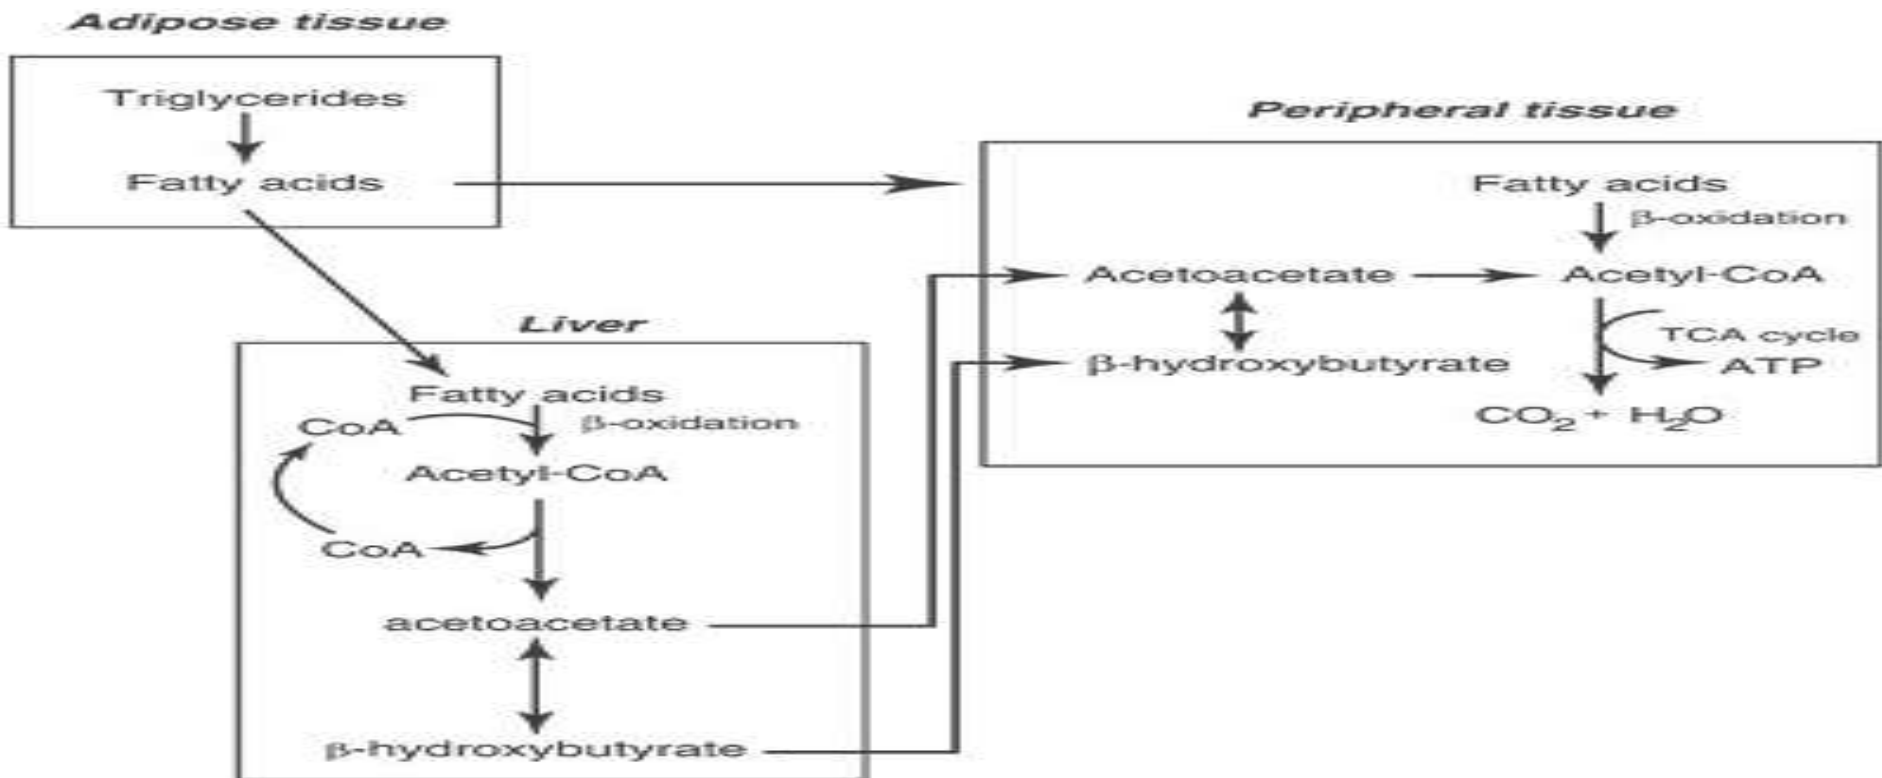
Adipose tissue

Triglycerides
Fatty acids

Peripheral tissue

Fatty acids
β-oxidation
Acetoacetate
Acetyl-CoA
β-hydroxybutyrate
TCA cycle
ATP
$CO_2 + H_2O$

Liver

Fatty acids
CoA
β-oxidation
Acetyl-CoA
CoA
acetoacetate
β-hydroxybutyrate